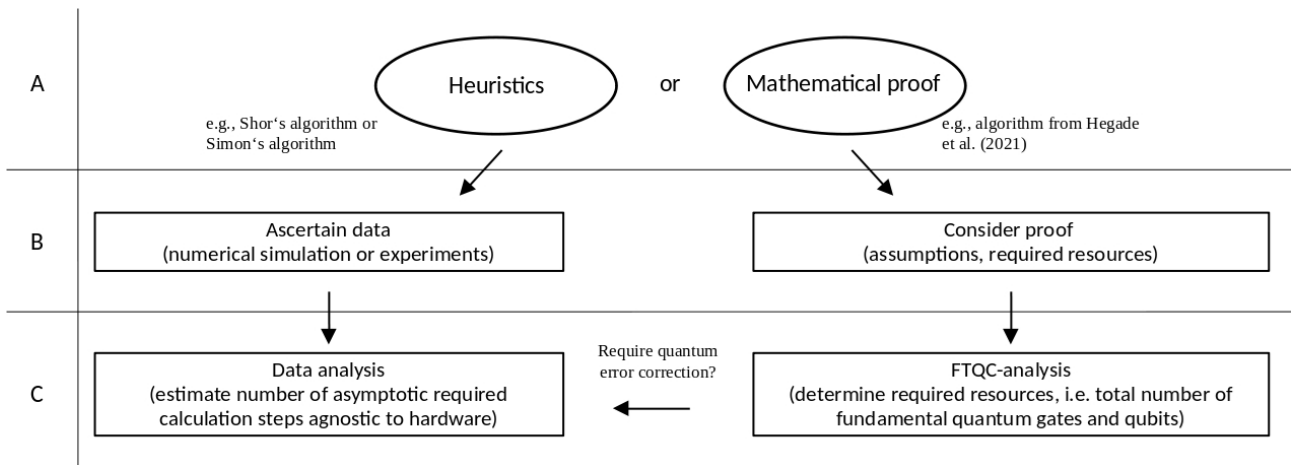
A

Heuristics

or

Mathematical proof

e.g., Shor‘s algorithm or Simon‘s algorithm

e.g., algorithm from Hegade et al. (2021)

B

Ascertain data
(numerical simulation or experiments)

Consider proof
(assumptions, required resources)

C

Data analysis
(estimate number of asymptotic required calculation steps agnostic to hardware)

Require quantum error correction?

FTQC-analysis
(determine required resources, i.e. total number of fundamental quantum gates and qubits)